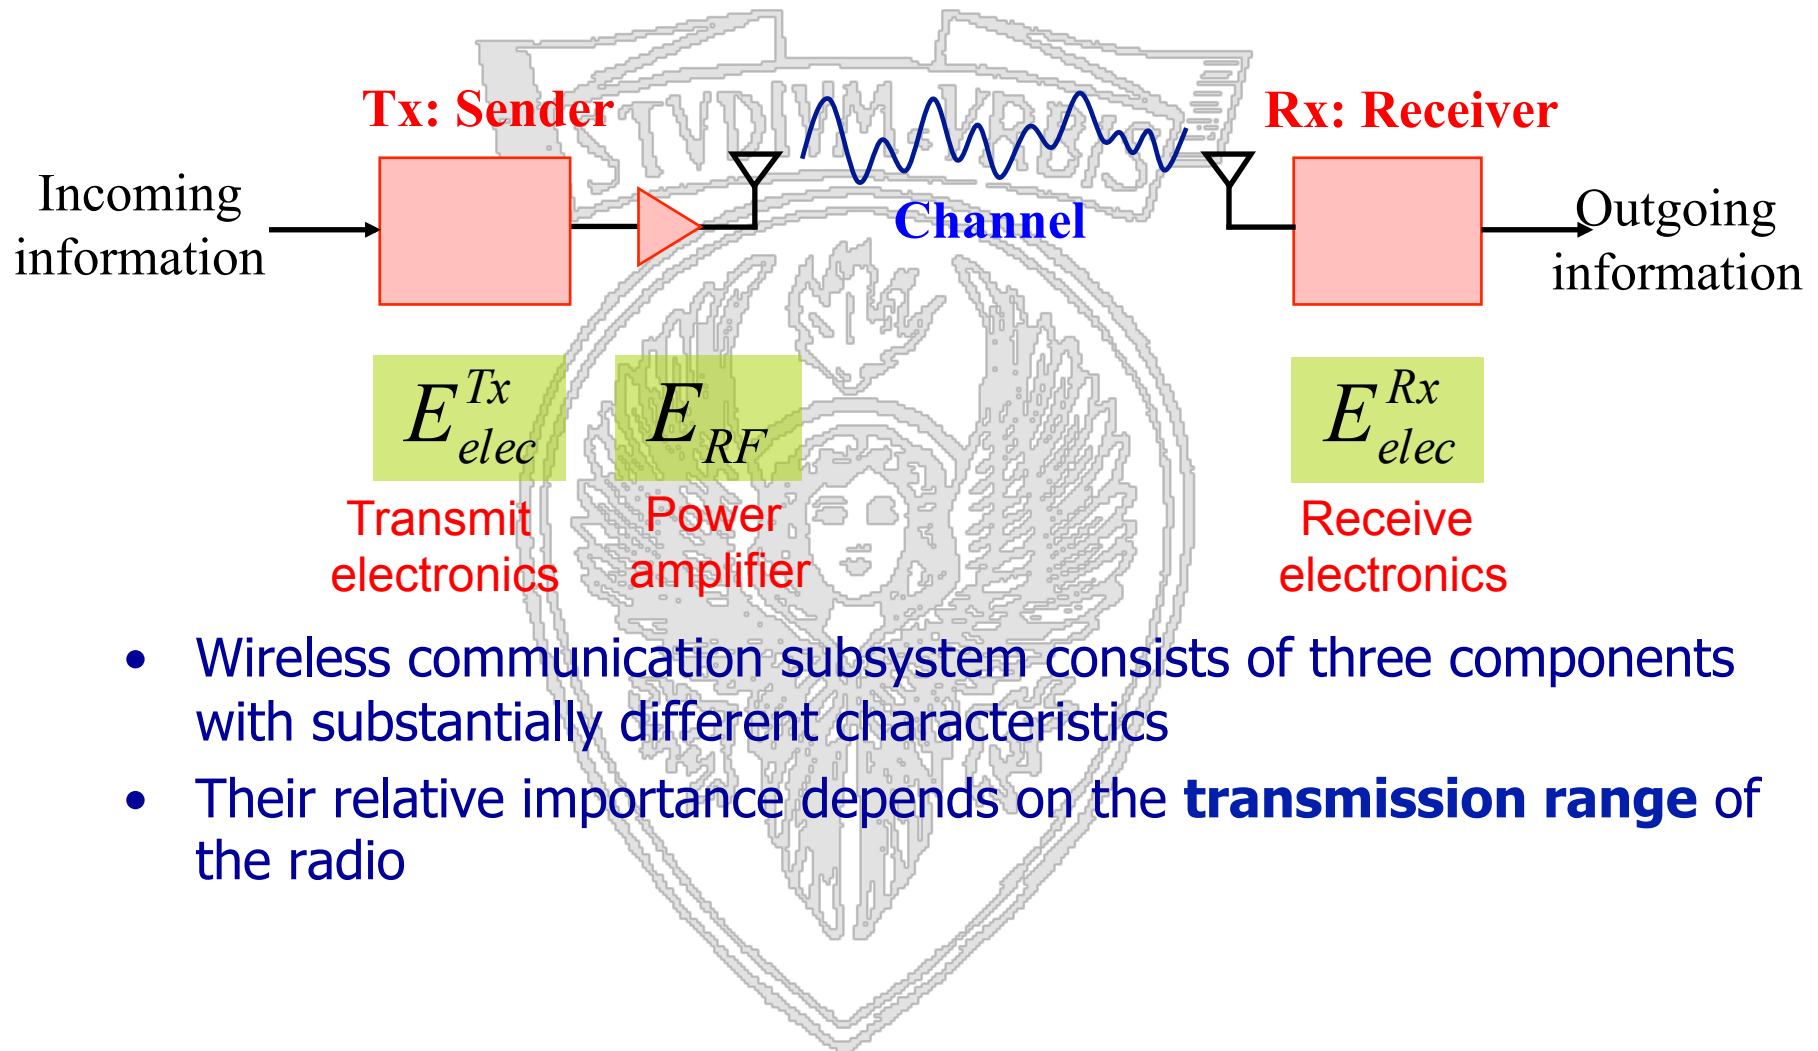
Tx: Sender

Rx: Receiver

Incoming information

Channel

Outgoing information

$E_{elec}^{Tx}$

$E_{RF}$

$E_{elec}^{Rx}$

Transmit electronics

Power amplifier

Receive electronics

STVDIVM VRBIS

• Wireless communication subsystem consists of three components with substantially different characteristics

• Their relative importance depends on the **transmission range** of the radio